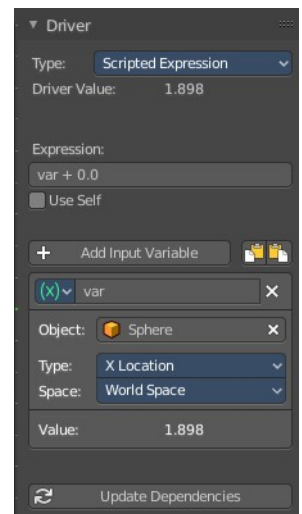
Driver

Type: Scripted Expression
Driver Value: 1.898

Expression:
var + 0.0
Use Self

+ Add Input Variable

(x) var ×

Object: Sphere ×

Type: X Location
Space: World Space

Value: 1.898

Update Dependencies